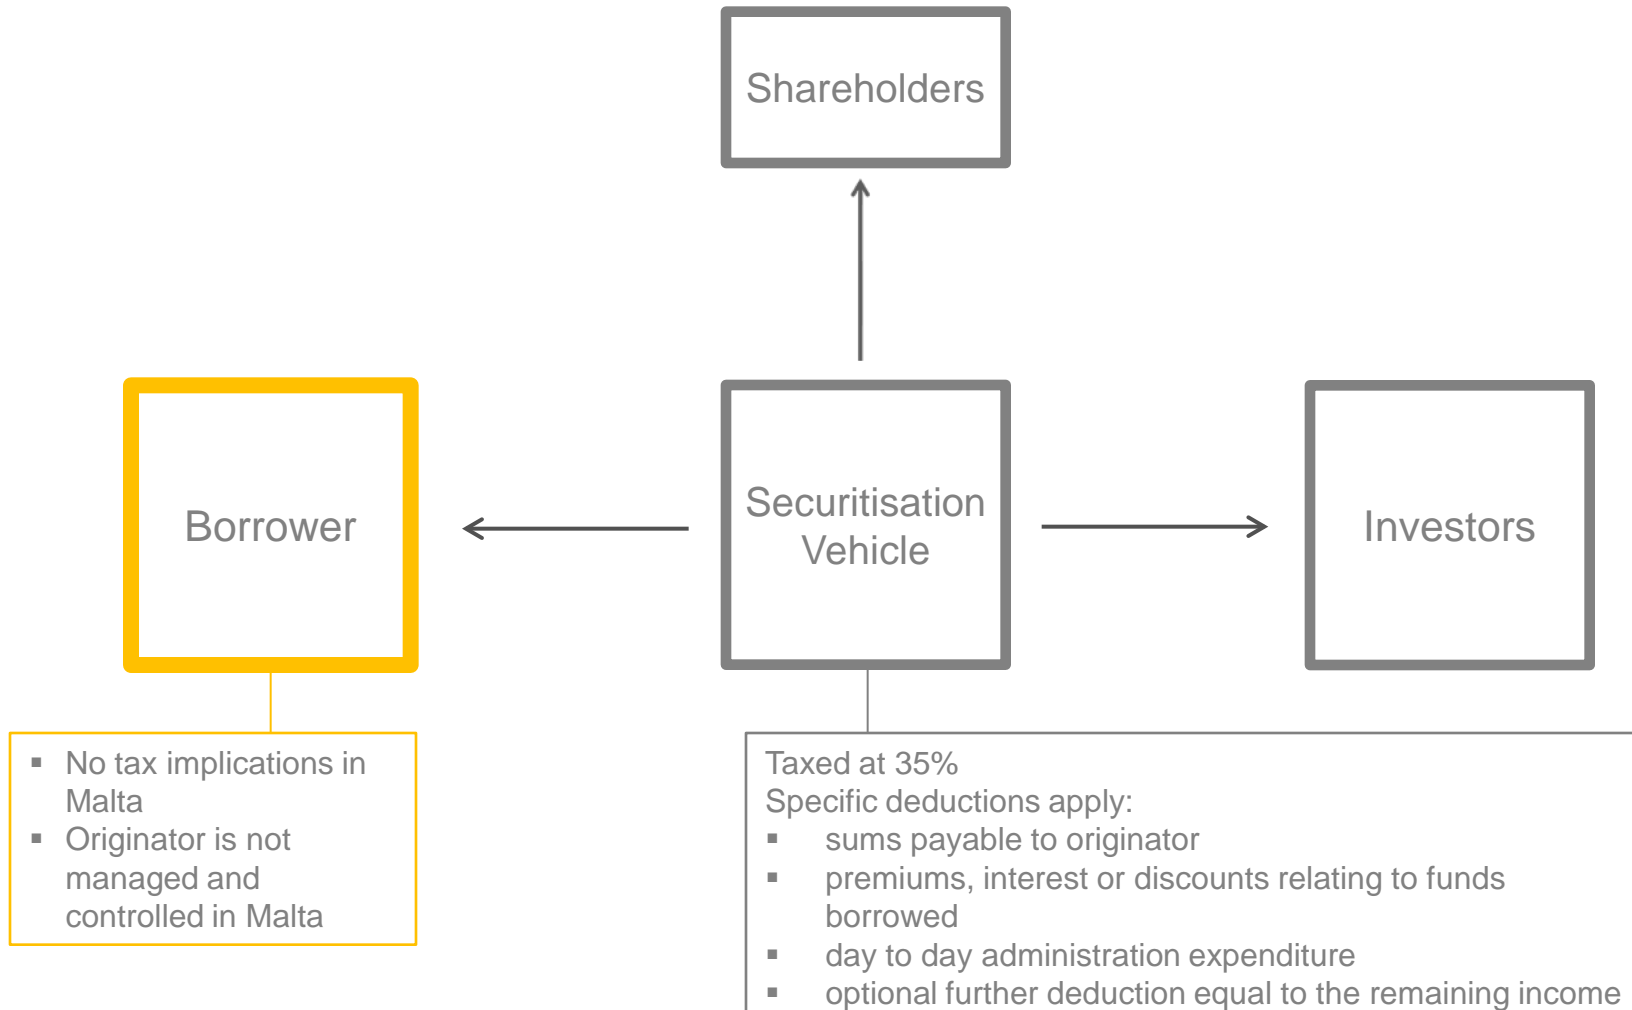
Shareholders

Borrower

Securitisation Vehicle

Investors

- No tax implications in Malta
- Originator is not managed and controlled in Malta

Taxed at 35%
Specific deductions apply:
- sums payable to originator
- premiums, interest or discounts relating to funds borrowed
- day to day administration expenditure
- optional further deduction equal to the remaining income